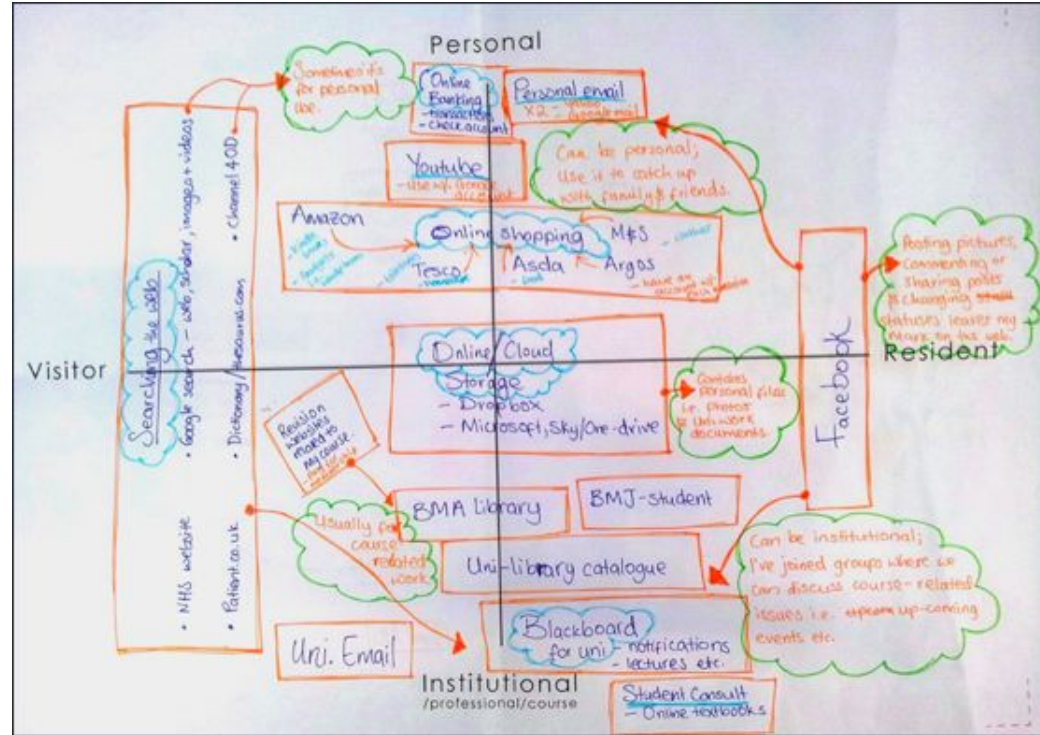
Personal

Sometimes it's for personal use.

Online Banking
- transactions
- check account

Personal email
x2 - yahoo
- Google mail

Youtube
- use w/ Google account

Can be personal; Use it to catch up with family & friends.

Amazon
- Kindle books
- textbooks
- Snacks

Online Shopping
M&S
Tesco
Asda
Argos
- clothes
- have an account w/ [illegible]
- groceries
- food

Posting pictures, Commenting or sharing posts & changing statuses leaves my trace on the web.

Searching the web
• Google search - web, scholar, images + videos
• Dictionary / thesaurus.com
• Channel 4OD
• NHS website
• Patient.co.uk

Visitor

Online/Cloud Storage
- Dropbox
- Microsoft, Sky/One-drive

Contains personal files i.e. photos & Uni work documents.

Resident

Facebook

Revision websites linked to my course - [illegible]

BMA Library

BMJ-student

Usually for course related work

Uni-library catalogue

Can be institutional; I've joined groups where we can discuss course-related issues i.e. upcoming up-coming events etc.

Uni. Email

Blackboard for uni - notifications - lectures etc.

Institutional
/professional/course

Student Consult
- Online textbooks